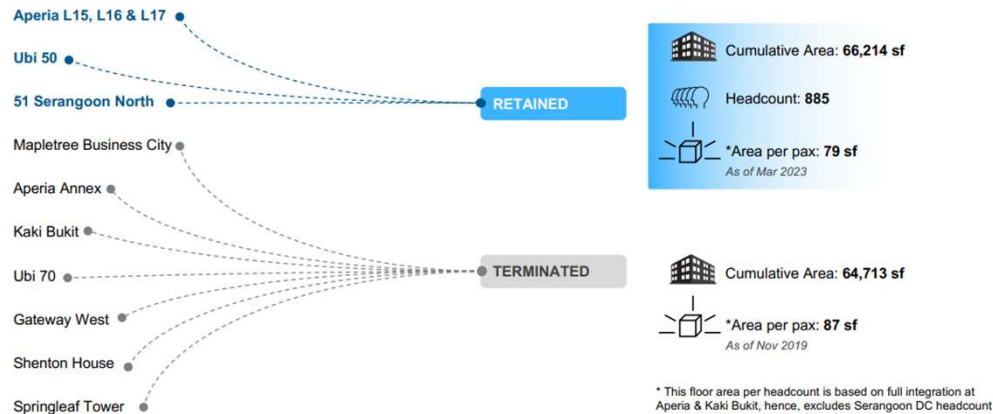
Aperia L15, L16 & L17

Ubi 50

51 Serangoon North

Mapletree Business City

Aperia Annex

Kaki Bukit

Ubi 70

Gateway West

Shenton House

Springleaf Tower

RETAINED

TERMINATED

Cumulative Area: **66,214 sf**

Headcount: **885**

*Area per pax: **79 sf**
As of Mar 2023

Cumulative Area: **64,713 sf**

*Area per pax: **87 sf**
As of Nov 2019

* This floor area per headcount is based on full integration at Aperia & Kaki Bukit, hence, excludes Serangoon DC headcount